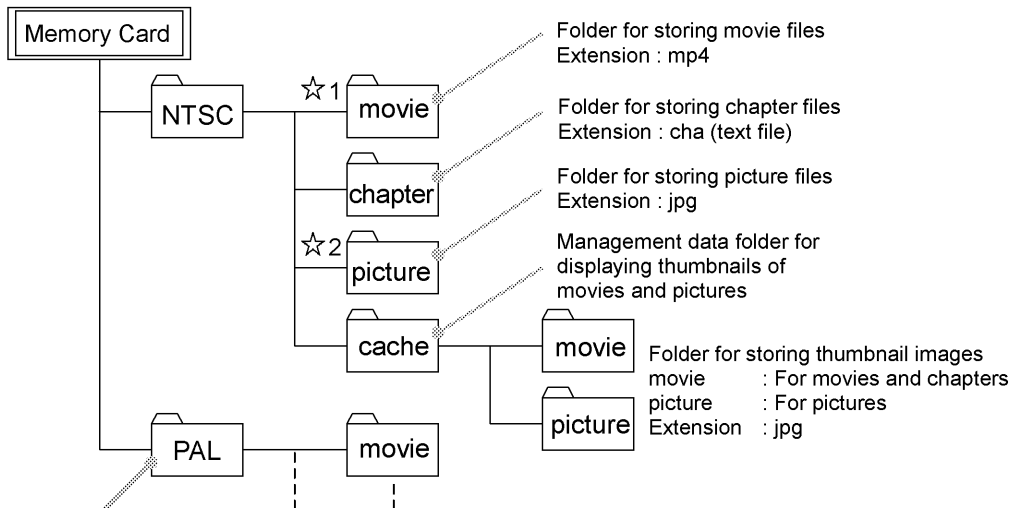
Memory Card

NTSC

☆1 movie

Folder for storing movie files
Extension : mp4

chapter

Folder for storing chapter files
Extension : cha (text file)

☆2 picture

Folder for storing picture files
Extension : jpg

cache

Management data folder for displaying thumbnails of movies and pictures

movie

picture

Folder for storing thumbnail images
movie : For movies and chapters
picture : For pictures
Extension : jpg

PAL

movie